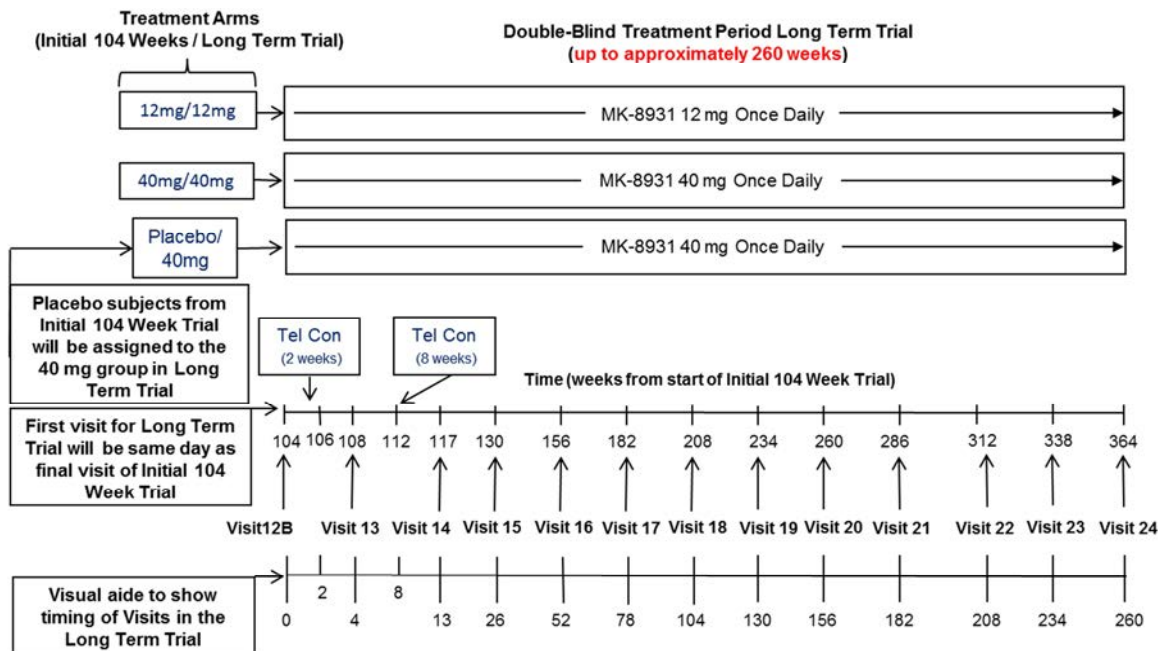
Treatment Arms
(Initial 104 Weeks / Long Term Trial)

Double-Blind Treatment Period Long Term Trial
(up to approximately 260 weeks)

12mg/12mg

MK-8931 12 mg Once Daily

40mg/40mg

MK-8931 40 mg Once Daily

Placebo/ 40mg

MK-8931 40 mg Once Daily

Placebo subjects from Initial 104 Week Trial will be assigned to the 40 mg group in Long Term Trial

Tel Con (2 weeks)

Tel Con (8 weeks)

Time (weeks from start of Initial 104 Week Trial)

First visit for Long Term Trial will be same day as final visit of Initial 104 Week Trial

104 106 108 112 117 130 156 182 208 234 260 286 312 338 364

Visit12B Visit 13 Visit 14 Visit 15 Visit 16 Visit 17 Visit 18 Visit 19 Visit 20 Visit 21 Visit 22 Visit 23 Visit 24

Visual aide to show timing of Visits in the Long Term Trial

2 8

0 4 13 26 52 78 104 130 156 182 208 234 260